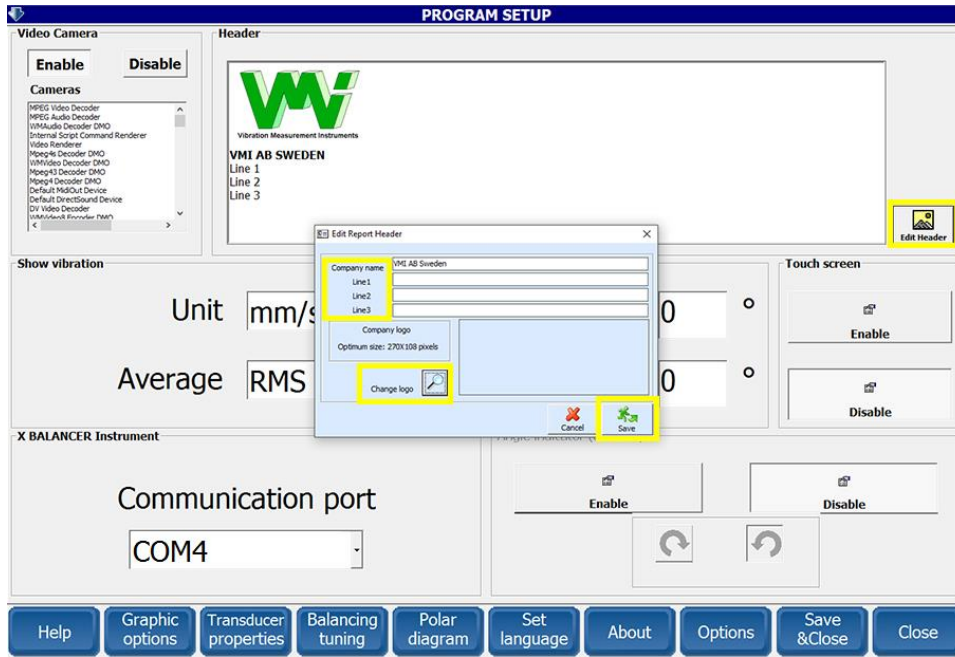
PROGRAM SETUP

Video Camera

Enable

Disable

Cameras

MPEG Video Decoder
MPEG Audio Decoder
WMAudio Decoder DMO
Internal Script Command Renderer
Video Renderer
Mpeg4s Decoder DMO
WMVideo Decoder DMO
Mpeg43 Decoder DMO
Mpeg4 Decoder DMO
Default MidiOut Device
Default DirectSound Device
DV Video Decoder
WMVideo8 Encoder DMO

Header

VMi

Vibration Measurement Instruments

VMI AB SWEDEN
Line 1
Line 2
Line 3

Edit Header

Show vibration

Unit

mm/s

Average

RMS

0

0

Touch screen

Enable

Disable

Edit Report Header

Company name

VMI AB Sweden

Line1

Line2

Line3

Company logo

Optimum size: 270X108 pixels

Change logo

Cancel

Save

X BALANCER Instrument

Communication port

COM4

Angle indicator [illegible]

Enable

Disable

Help

Graphic options

Transducer properties

Balancing tuning

Polar diagram

Set language

About

Options

Save &Close

Close